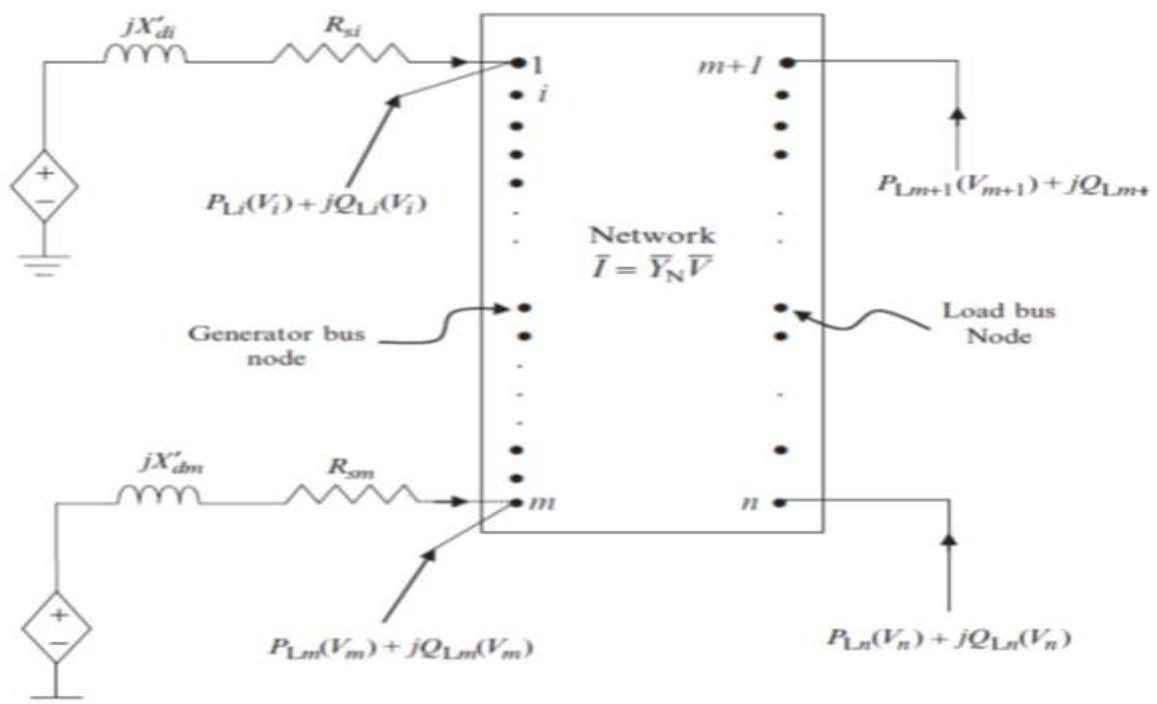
$jX'_{di}$

$R_{si}$

1

$i$

$m+1$

+

−

$P_{Li}(V_i) + jQ_{Li}(V_i)$

$P_{Lm+1}(V_{m+1}) + jQ_{Lm+}$

Network
$\overline{I} = \overline{Y}_N \overline{V}$

Generator bus node

Load bus Node

$jX'_{dm}$

$R_{sm}$

$m$

$n$

+

−

$P_{Lm}(V_m) + jQ_{Lm}(V_m)$

$P_{Ln}(V_n) + jQ_{Ln}(V_n)$